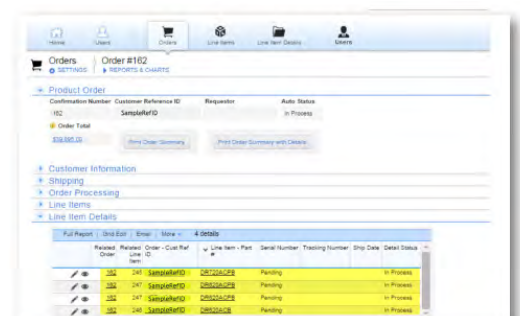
Home Users Orders Line Items Line Item Details Users

Orders
SETTINGS

Order #162
REPORTS & CHARTS

Product Order

| Confirmation Number | Customer Reference ID | Requestor | Auto Status |
|---|---|---|---|
| 162 | SampleRefID | | In Process |

Order Total

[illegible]

Print Order Summary

Print Order Summary with Details

Customer Information

Shipping

Order Processing

Line Items

Line Item Details

Full Report | Grid Edit | Email | More | 4 details

| | Related Order | Related Line Item | Order - Cust Ref ID | Line Item - Part # | Serial Number | Tracking Number | Ship Date | Detail Status |
|---|---|---|---|---|---|---|---|---|
| | 162 | 246 | SampleRefID | DR720ACPB | Pending | | | In Process |
| | 162 | 247 | SampleRefID | DR620ACPB | Pending | | | In Process |
| | 162 | 247 | SampleRefID | DR620ACPB | Pending | | | In Process |
| | 162 | 248 | SampleRefID | DR620ACB | Pending | | | In Process |